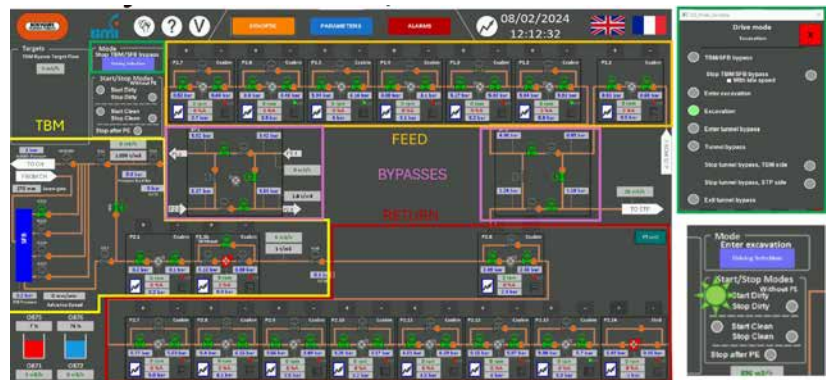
SYNOPSIS PARAMETERS ALARMS 08/02/2024 12:12:32

Targets
TBM Bypass Target Flow

Mode
Stop TBM/SFB bypass

Start/Stop Modes
Start Dirty
Stop Dirty
Start Clean
Stop Clean
Stop after PE

TBM

FEED

BYPASSES

RETURN

TO CER

TO STP

SFB

P2.7 P2.6 P2.5 P2.4 P2.3 P2.2 P2.1

P2.1 P2.2 P2.3 P2.4 P2.5 P2.6 P2.7 P2.8 P2.9 P2.10 P2.11 P2.12 P2.13 P2.14

Drive mode
Excavation

TBM/SFB bypass
Stop TBM/SFB bypass
Enter excavation
Excavation
Enter tunnel bypass
Tunnel bypass
Stop tunnel bypass, TBM side
Stop tunnel bypass, STP side
Exit tunnel bypass

Mode
Enter excavation

Start/Stop Modes
Without PE
Start Dirty
Stop Dirty
Start Clean
Stop Clean
Stop after PE